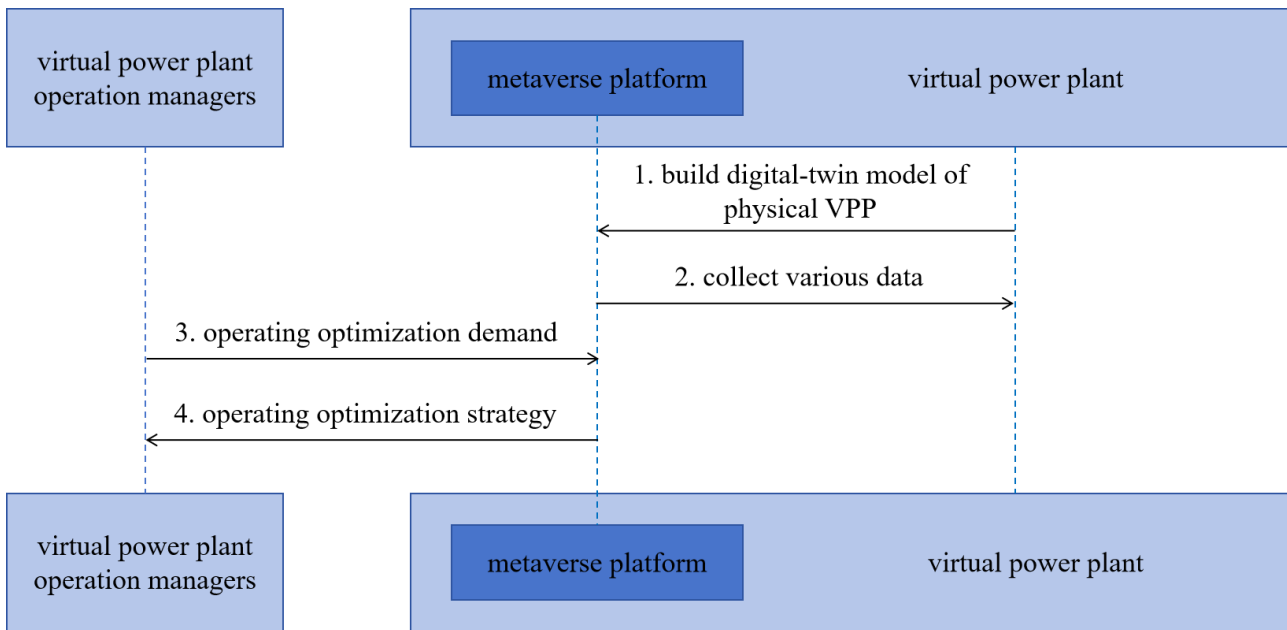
virtual power plant operation managers

metaverse platform

virtual power plant

1. build digital-twin model of physical VPP

2. collect various data

3. operating optimization demand

4. operating optimization strategy

virtual power plant operation managers

metaverse platform

virtual power plant